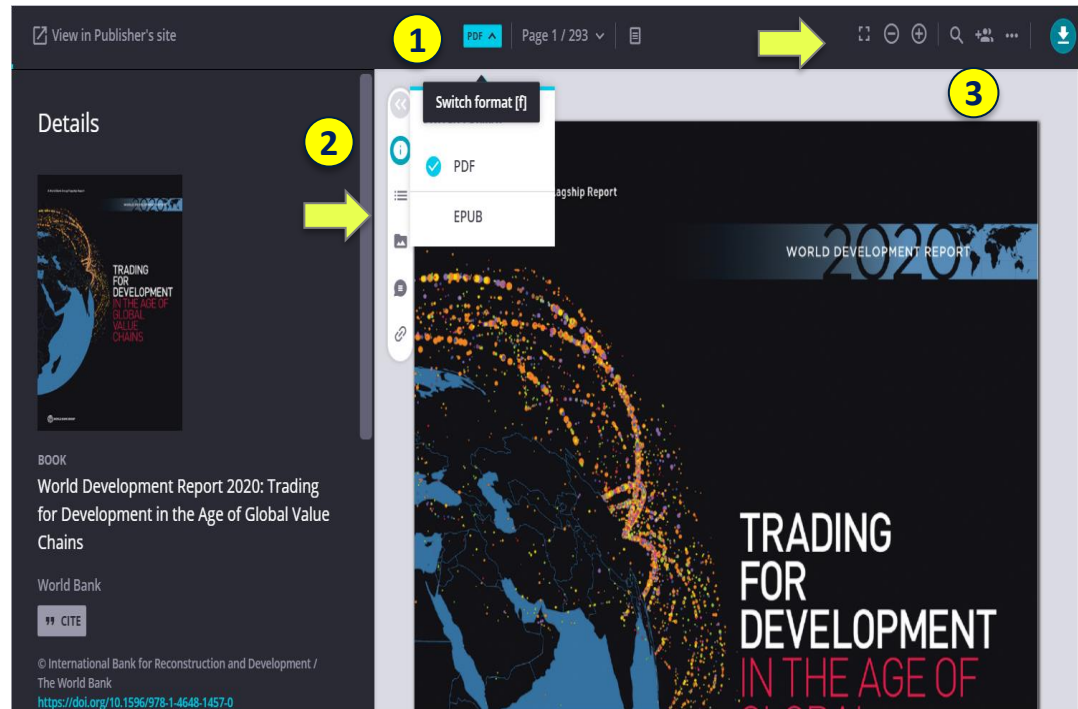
View in Publisher's site

1

PDF

Page 1 / 293

3

Switch format [f]

2

Details

PDF

EPUB

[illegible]agship Report

WORLD DEVELOPMENT REPORT 2020

TRADING FOR DEVELOPMENT IN THE AGE OF GLOBAL VALUE CHAINS

BOOK

World Development Report 2020: Trading for Development in the Age of Global Value Chains

World Bank

CITE

© International Bank for Reconstruction and Development / The World Bank

https://doi.org/10.1596/978-1-4648-1457-0

TRADING FOR DEVELOPMENT IN THE AGE OF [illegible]